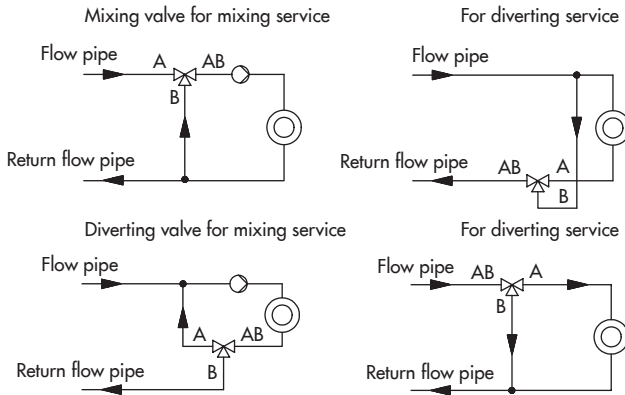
Mixing valve for mixing service

Flow pipe
A
AB
B
Return flow pipe

For diverting service

Flow pipe
Return flow pipe
AB
A
B

Diverting valve for mixing service

Flow pipe
A
AB
Return flow pipe
B

For diverting service

Flow pipe
AB
A
B
Return flow pipe